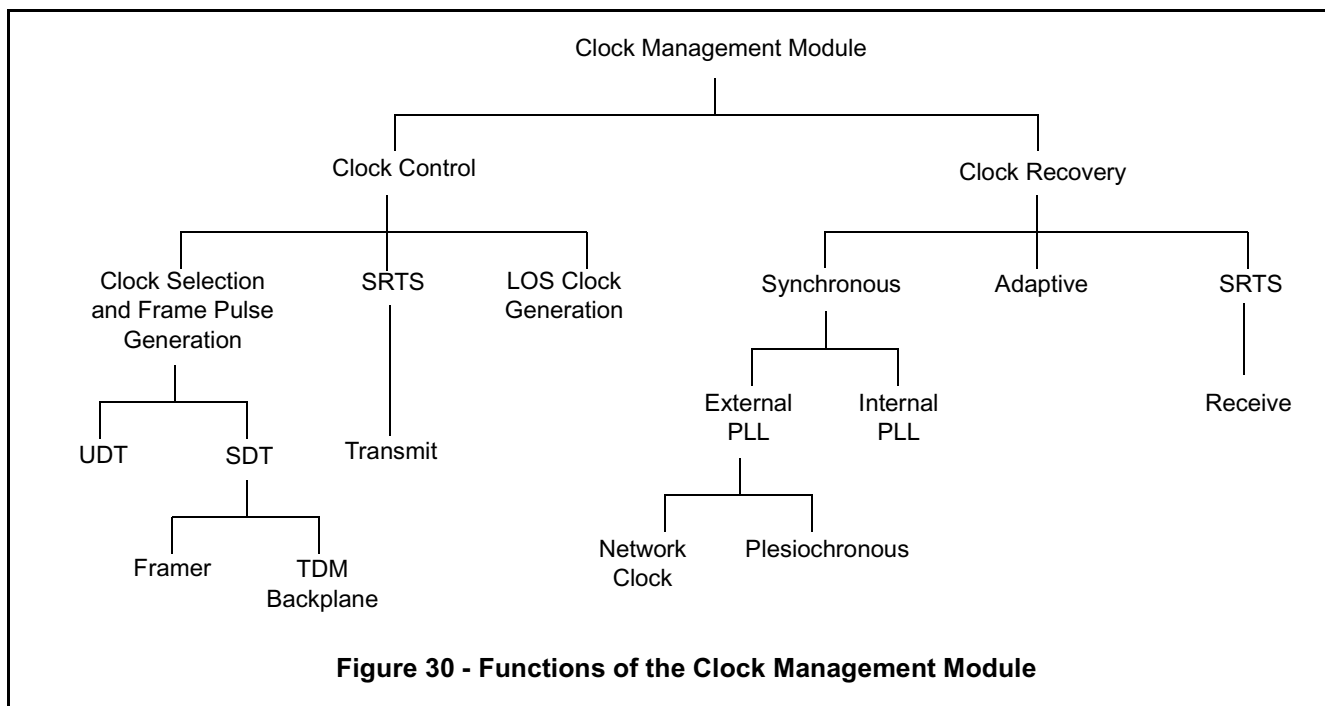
Clock Management Module

Clock Control

Clock Recovery

Clock Selection and Frame Pulse Generation

SRTS

LOS Clock Generation

Synchronous

Adaptive

SRTS

UDT

SDT

Transmit

External PLL

Internal PLL

Receive

Framer

TDM Backplane

Network Clock

Plesiochronous

Figure 30 - Functions of the Clock Management Module